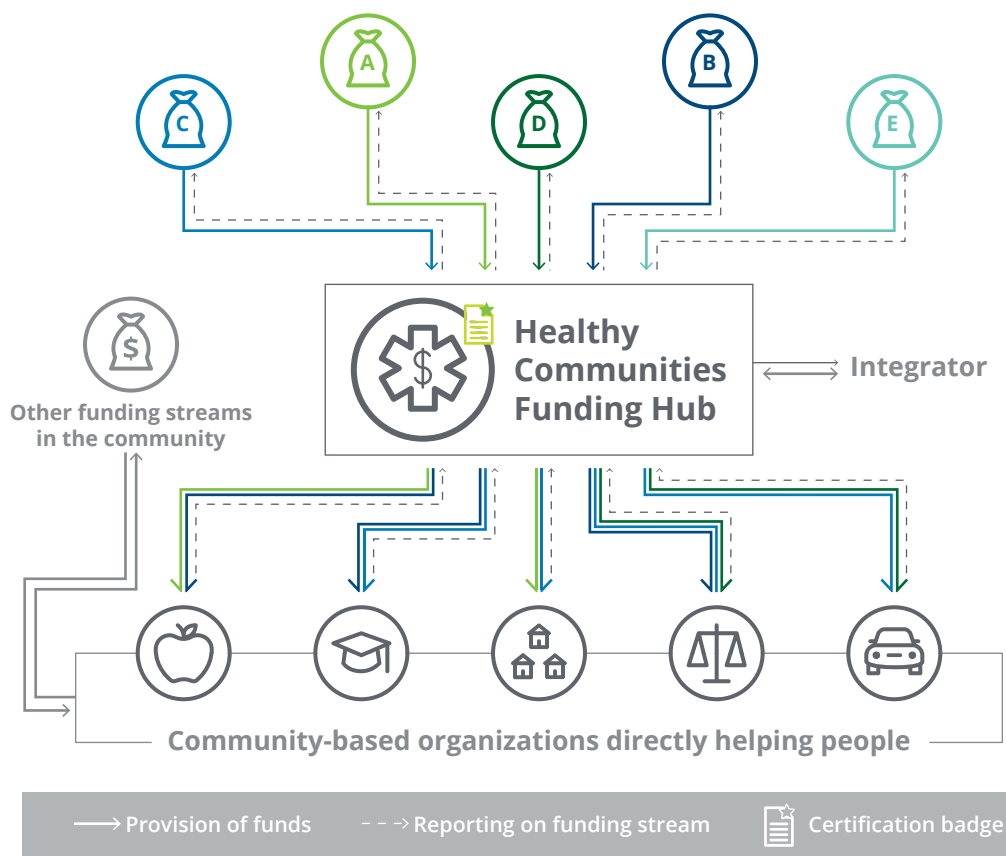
C

A

D

B

E

$

Other funding streams in the community

$

Healthy Communities Funding Hub

Integrator

Community-based organizations directly helping people

Provision of funds

Reporting on funding stream

Certification badge